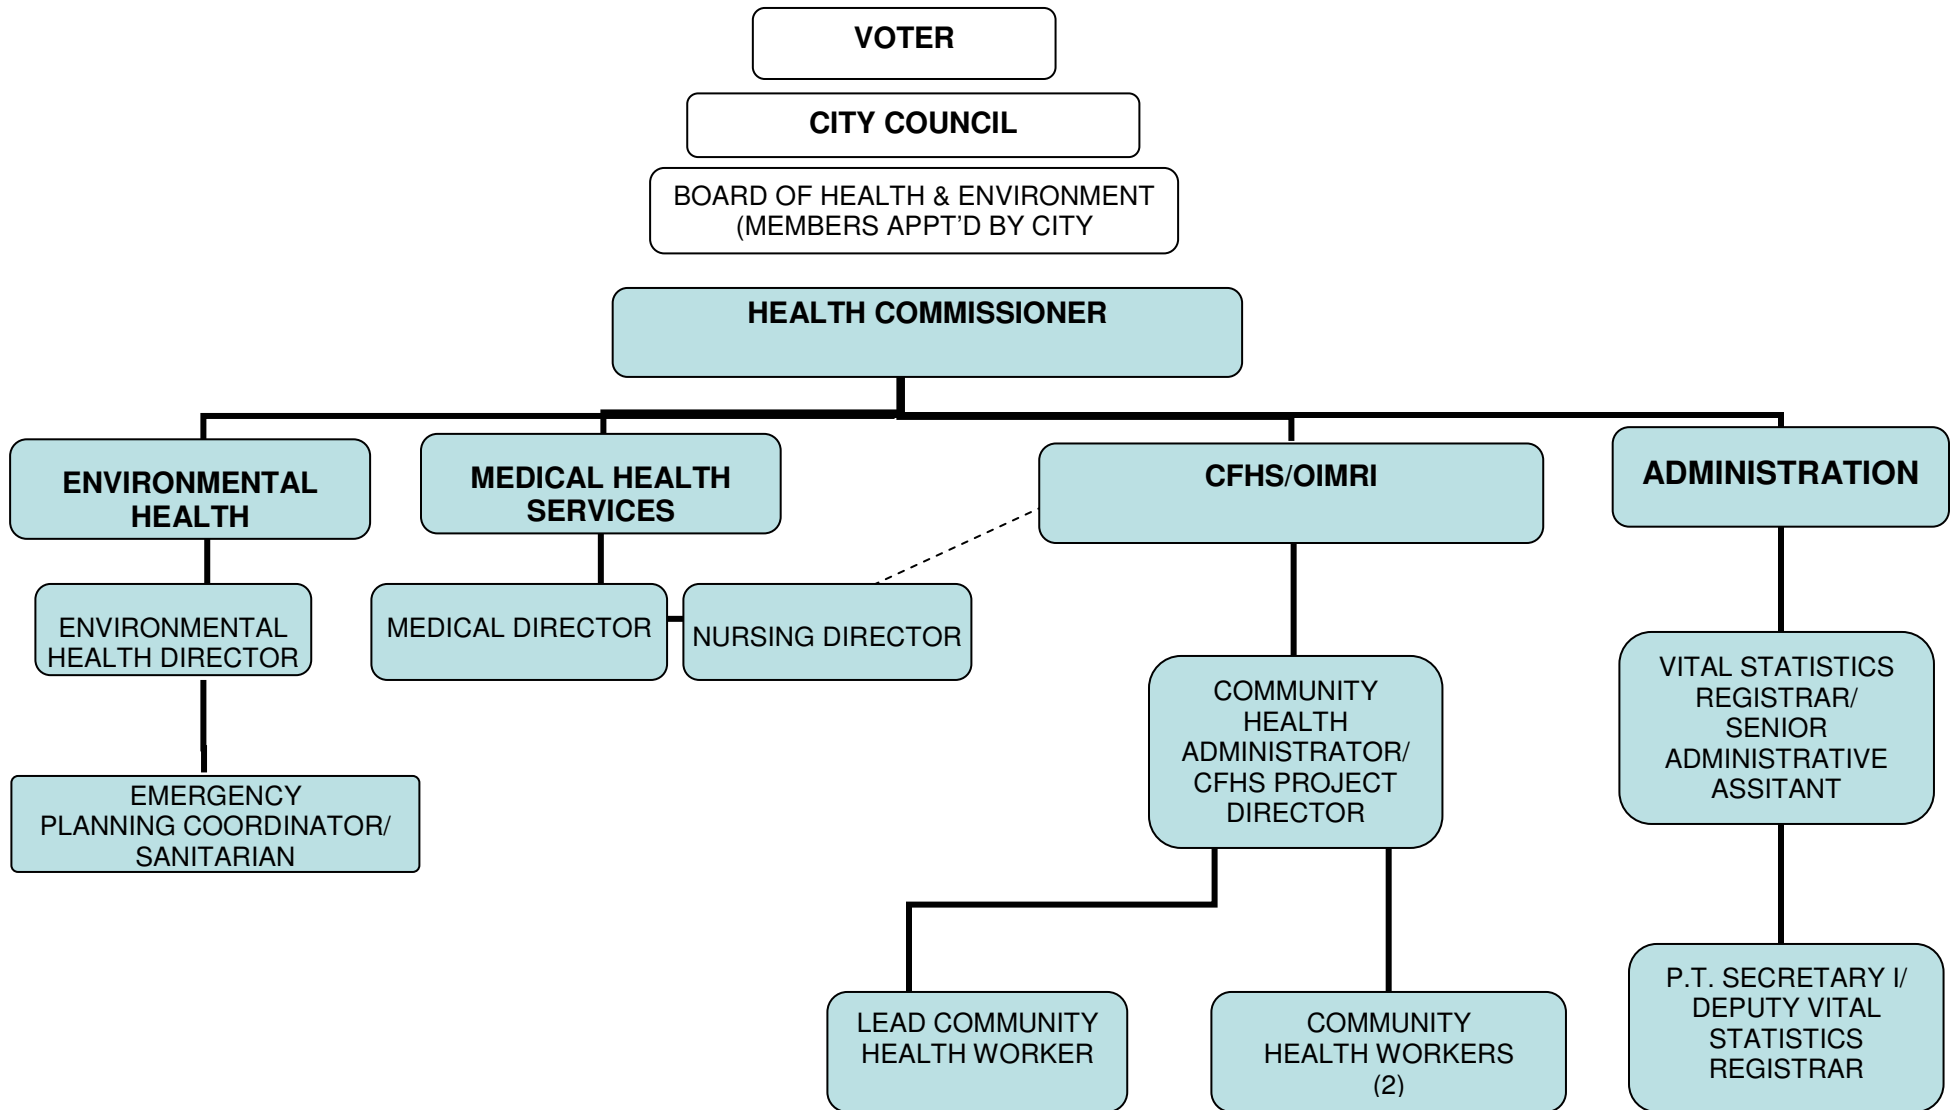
VOTER

CITY COUNCIL

BOARD OF HEALTH & ENVIRONMENT (MEMBERS APPT'D BY CITY

HEALTH COMMISSIONER

ENVIRONMENTAL HEALTH

MEDICAL HEALTH SERVICES

CFHS/OIMRI

ADMINISTRATION

ENVIRONMENTAL HEALTH DIRECTOR

MEDICAL DIRECTOR

NURSING DIRECTOR

COMMUNITY HEALTH ADMINISTRATOR/ CFHS PROJECT DIRECTOR

VITAL STATISTICS REGISTRAR/ SENIOR ADMINISTRATIVE ASSITANT

EMERGENCY PLANNING COORDINATOR/ SANITARIAN

LEAD COMMUNITY HEALTH WORKER

COMMUNITY HEALTH WORKERS (2)

P.T. SECRETARY I/ DEPUTY VITAL STATISTICS REGISTRAR